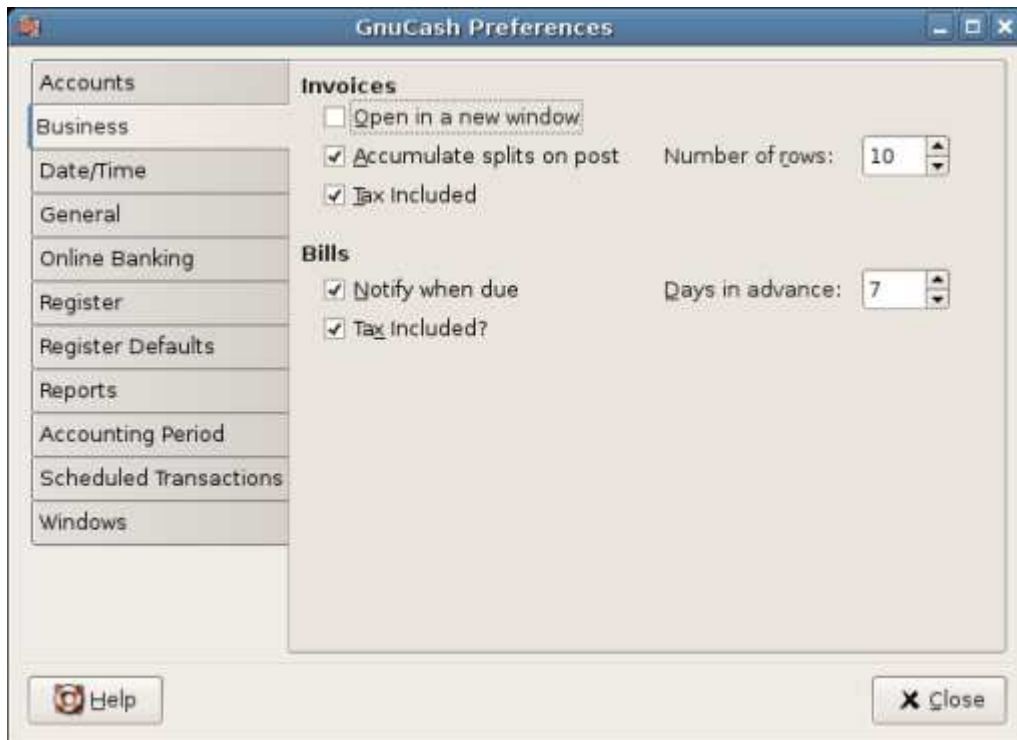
GnuCash Preferences

Accounts
Business
Date/Time
General
Online Banking
Register
Register Defaults
Reports
Accounting Period
Scheduled Transactions
Windows

Invoices
Open in a new window
Accumulate splits on post
Number of rows: 10
Tax Included

Bills
Notify when due
Days in advance: 7
Tax Included?

Help
Close